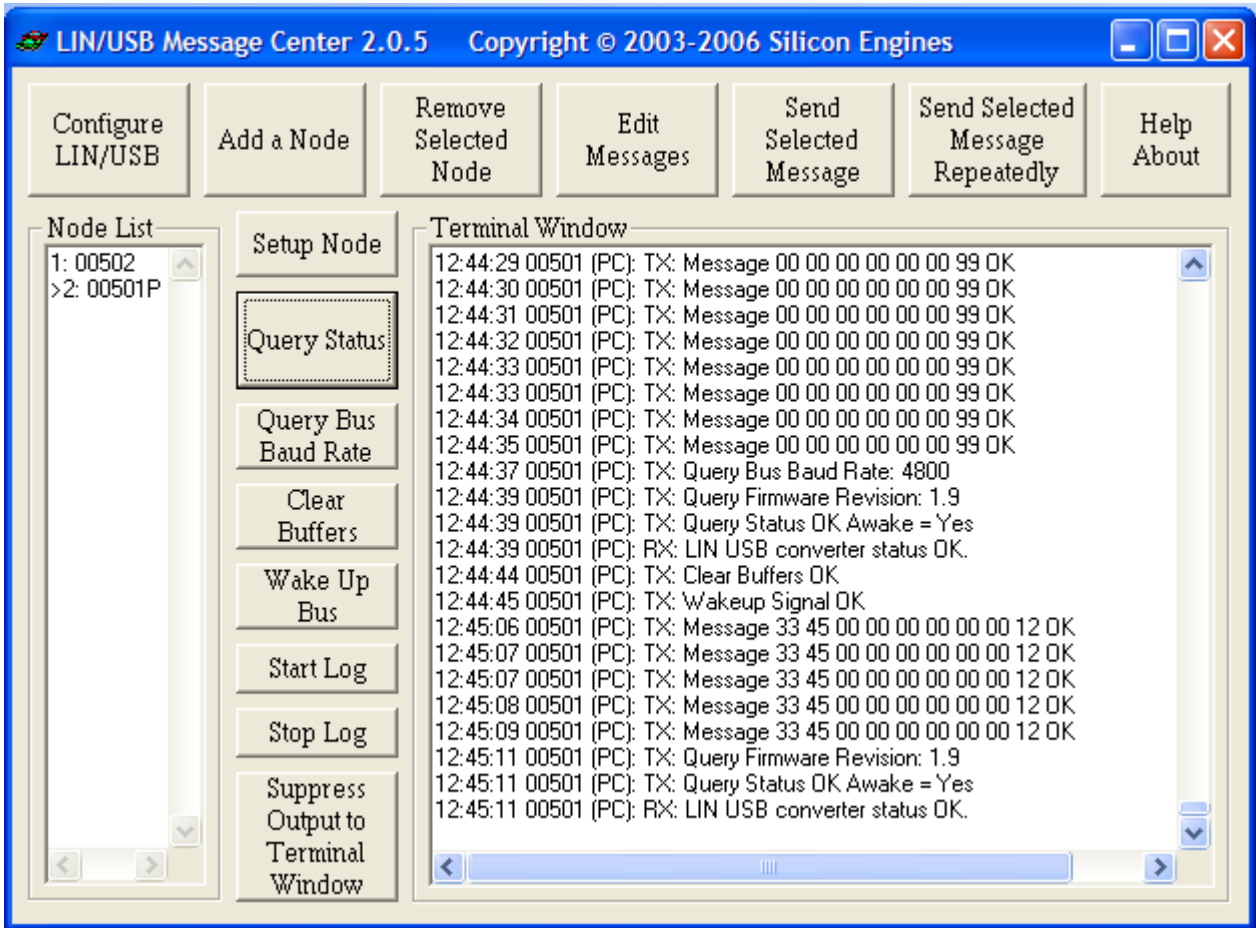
LIN/USB Message Center 2.0.5 Copyright © 2003-2006 Silicon Engines

Configure LIN/USB

Add a Node

Remove Selected Node

Edit Messages

Send Selected Message

Send Selected Message Repeatedly

Help About

Node List

1: 00502
>2: 00501P

Setup Node

Query Status

Query Bus Baud Rate

Clear Buffers

Wake Up Bus

Start Log

Stop Log

Suppress Output to Terminal Window

Terminal Window

12:44:29 00501 (PC): TX: Message 00 00 00 00 00 00 99 OK
12:44:30 00501 (PC): TX: Message 00 00 00 00 00 00 99 OK
12:44:31 00501 (PC): TX: Message 00 00 00 00 00 00 99 OK
12:44:32 00501 (PC): TX: Message 00 00 00 00 00 00 99 OK
12:44:33 00501 (PC): TX: Message 00 00 00 00 00 00 99 OK
12:44:33 00501 (PC): TX: Message 00 00 00 00 00 00 99 OK
12:44:34 00501 (PC): TX: Message 00 00 00 00 00 00 99 OK
12:44:35 00501 (PC): TX: Message 00 00 00 00 00 00 99 OK
12:44:37 00501 (PC): TX: Query Bus Baud Rate: 4800
12:44:39 00501 (PC): TX: Query Firmware Revision: 1.9
12:44:39 00501 (PC): TX: Query Status OK Awake = Yes
12:44:39 00501 (PC): RX: LIN USB converter status OK.
12:44:44 00501 (PC): TX: Clear Buffers OK
12:44:45 00501 (PC): TX: Wakeup Signal OK
12:45:06 00501 (PC): TX: Message 33 45 00 00 00 00 00 00 12 OK
12:45:07 00501 (PC): TX: Message 33 45 00 00 00 00 00 00 12 OK
12:45:07 00501 (PC): TX: Message 33 45 00 00 00 00 00 00 12 OK
12:45:08 00501 (PC): TX: Message 33 45 00 00 00 00 00 00 12 OK
12:45:09 00501 (PC): TX: Message 33 45 00 00 00 00 00 00 12 OK
12:45:11 00501 (PC): TX: Query Firmware Revision: 1.9
12:45:11 00501 (PC): TX: Query Status OK Awake = Yes
12:45:11 00501 (PC): RX: LIN USB converter status OK.